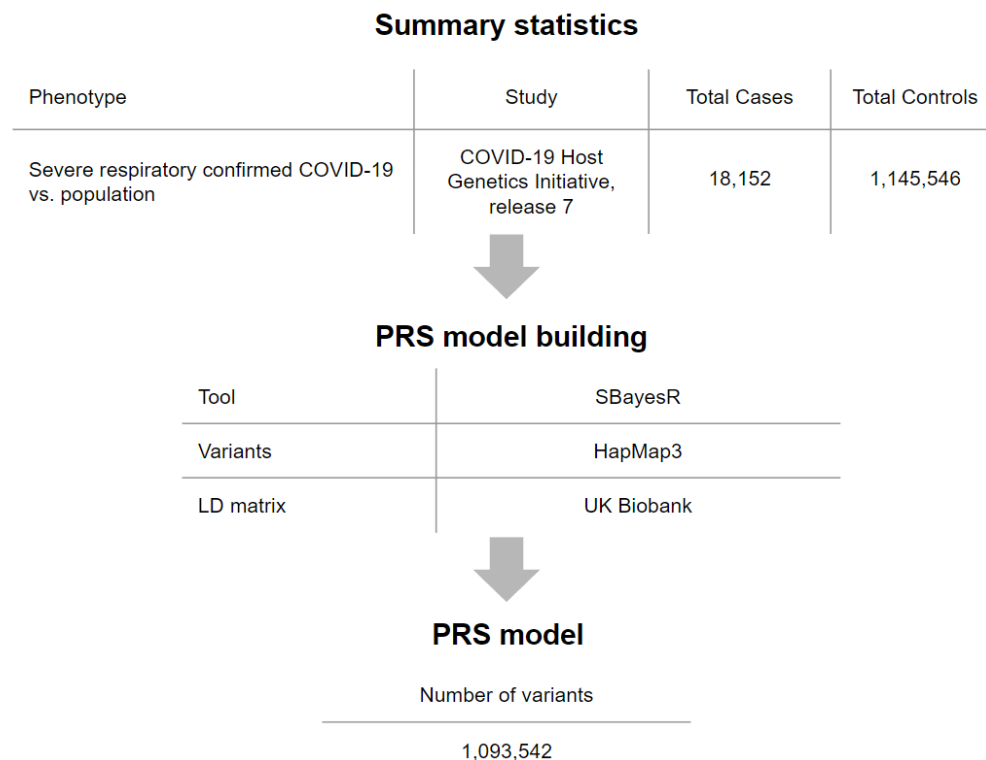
**Summary statistics**

| Phenotype | Study | Total Cases | Total Controls |
|---|---|---|---|
| Severe respiratory confirmed COVID-19 vs. population | COVID-19 Host Genetics Initiative, release 7 | 18,152 | 1,145,546 |

**PRS model building**

| | |
|---|---|
| Tool | SBayesR |
| Variants | HapMap3 |
| LD matrix | UK Biobank |

**PRS model**

| Number of variants |
|---|
| 1,093,542 |